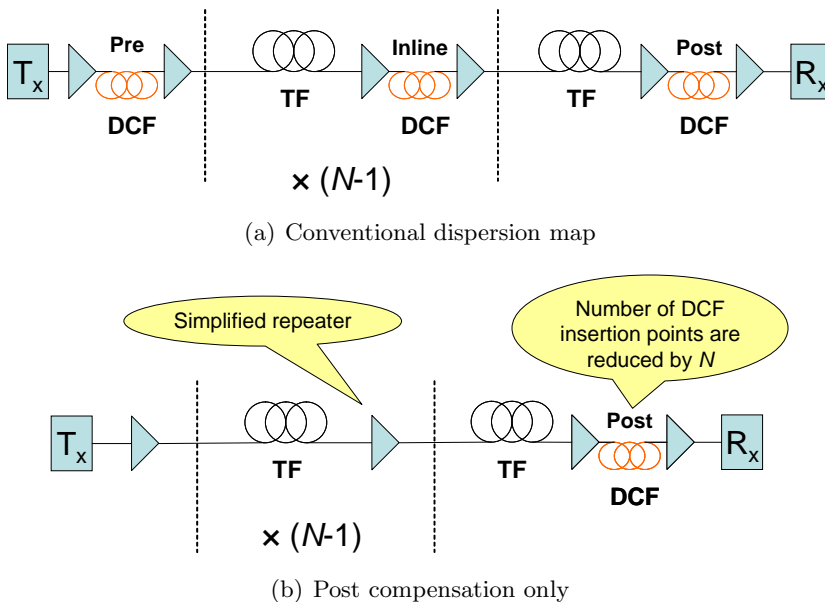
$T_x$ Pre DCF TF Inline DCF TF Post DCF $R_x$

× (N-1)

(a) Conventional dispersion map

Simplified repeater

Number of DCF insertion points are reduced by N

$T_x$ TF TF Post DCF $R_x$

× (N-1)

(b) Post compensation only